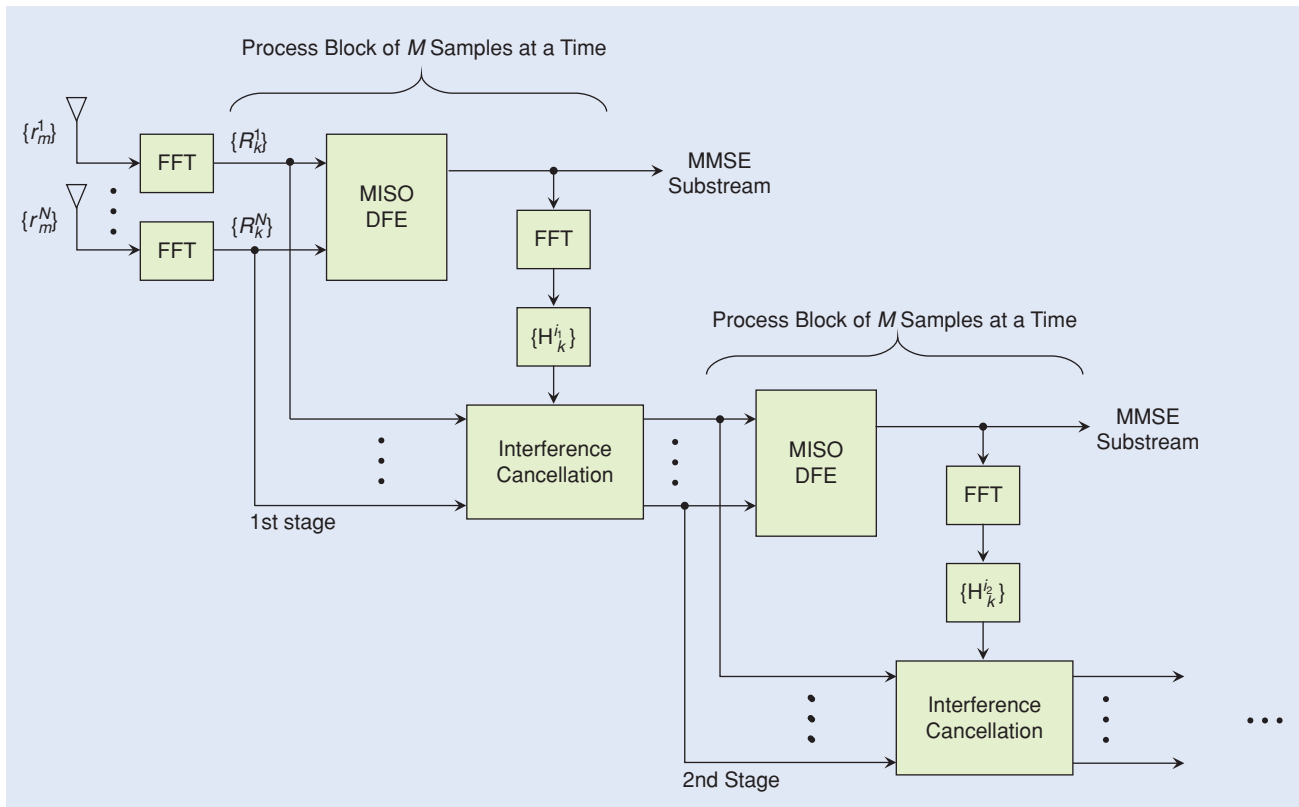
Process Block of $M$ Samples at a Time

$\{r_m^1\}$

FFT

$\{R_k^1\}$

MISO DFE

MMSE Substream

$\{r_m^N\}$

FFT

$\{R_k^N\}$

FFT

$\{H_k^{i_1}\}$

Process Block of $M$ Samples at a Time

Interference Cancellation

MISO DFE

MMSE Substream

1st stage

FFT

$\{H_k^{i_2}\}$

Interference Cancellation

2nd Stage